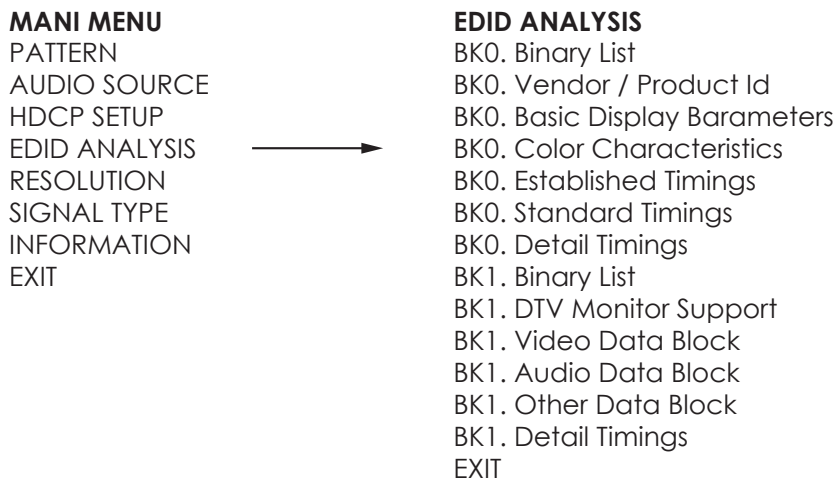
MANI MENU
PATTERN
AUDIO SOURCE
HDCP SETUP
EDID ANALYSIS
RESOLUTION
SIGNAL TYPE
INFORMATION
EXIT

EDID ANALYSIS
BK0. Binary List
BK0. Vendor / Product Id
BK0. Basic Display Barameters
BK0. Color Characteristics
BK0. Established Timings
BK0. Standard Timings
BK0. Detail Timings
BK1. Binary List
BK1. DTV Monitor Support
BK1. Video Data Block
BK1. Audio Data Block
BK1. Other Data Block
BK1. Detail Timings
EXIT